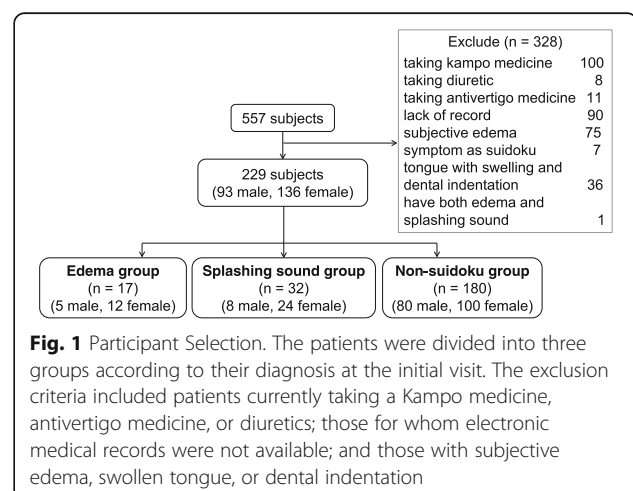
Exclude (n = 328)

| | |
|---|---|
| taking kampo medicine | 100 |
| taking diuretic | 8 |
| taking antivertigo medicine | 11 |
| lack of record | 90 |
| subjective edema | 75 |
| symptom as suidoku | 7 |
| tongue with swelling and dental indentation | 36 |
| have both edema and splashing sound | 1 |

557 subjects

229 subjects
(93 male, 136 female)

**Edema group**
(n = 17)
(5 male, 12 female)

**Splashing sound group**
(n = 32)
(8 male, 24 female)

**Non-suidoku group**
(n = 180)
(80 male, 100 female)

**Fig. 1** Participant Selection. The patients were divided into three groups according to their diagnosis at the initial visit. The exclusion criteria included patients currently taking a Kampo medicine, antivertigo medicine, or diuretics; those for whom electronic medical records were not available; and those with subjective edema, swollen tongue, or dental indentation